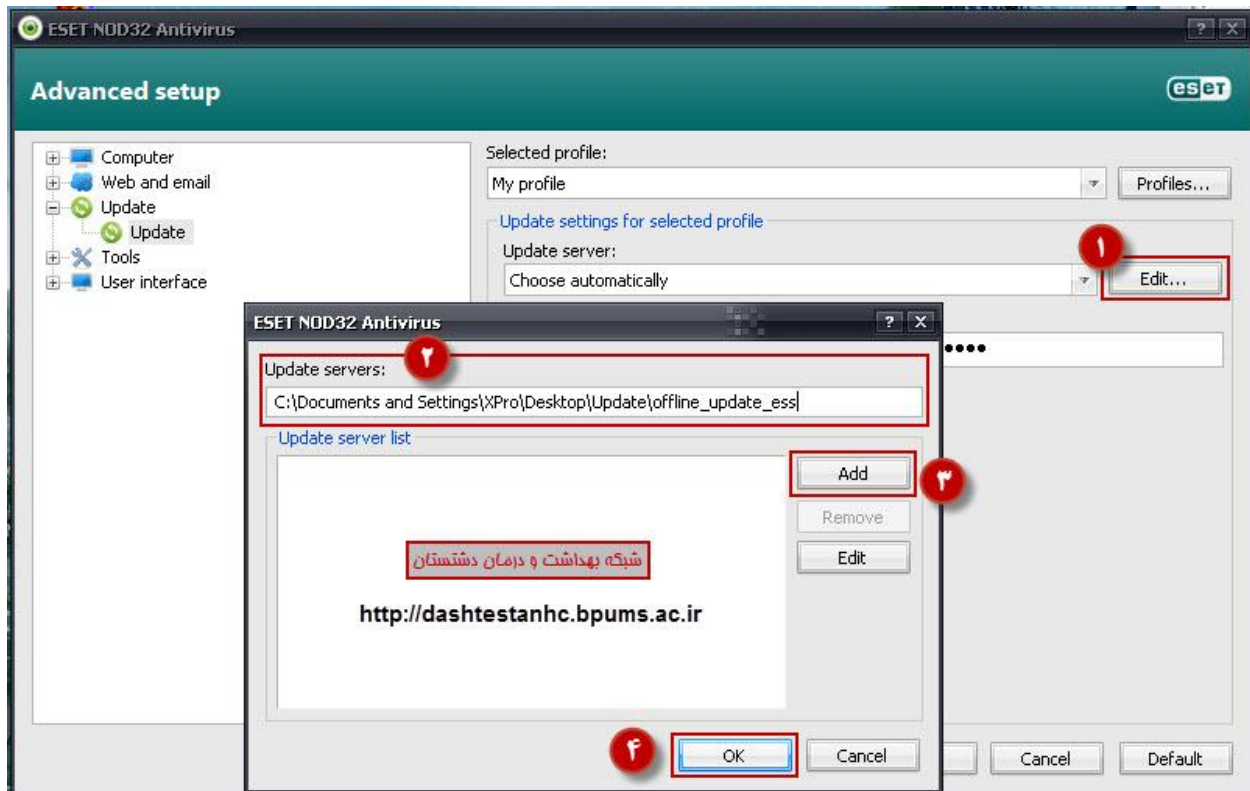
ESET NOD32 Antivirus

? X

Advanced setup

eset

Computer
Web and email
Update
Update
Tools
User interface

Selected profile:
My profile
Profiles...

Update settings for selected profile
Update server:
Choose automatically
۱
Edit...

ESET NOD32 Antivirus
? X

۲
Update servers:
C:\Documents and Settings\XPro\Desktop\Update\offline_update_ess

Update server list
Add
۳
Remove
Edit

شبکه بهداشت و درمان دشتستان

http://dashtestanhc.bpums.ac.ir

۴
OK
Cancel

Cancel
Default